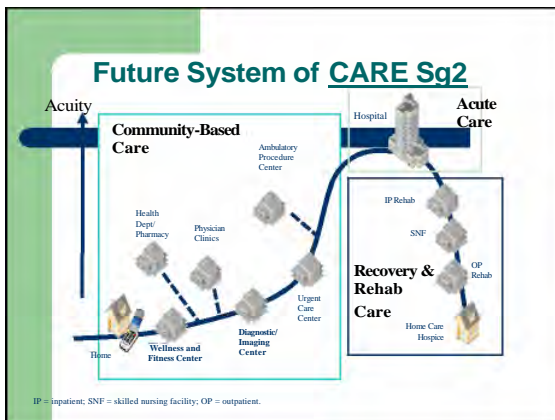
Future System of CARE Sg2

Acuity

Community-Based Care

Hospital

Acute Care

Ambulatory Procedure Center

Health Dept/ Pharmacy

Physician Clinics

IP Rehab

SNF

OP Rehab

Recovery & Rehab Care

Urgent Care Center

Home Care Hospice

Home

Wellness and Fitness Center

Diagnostic/ Imaging Center

IP = inpatient; SNF = skilled nursing facility; OP = outpatient.